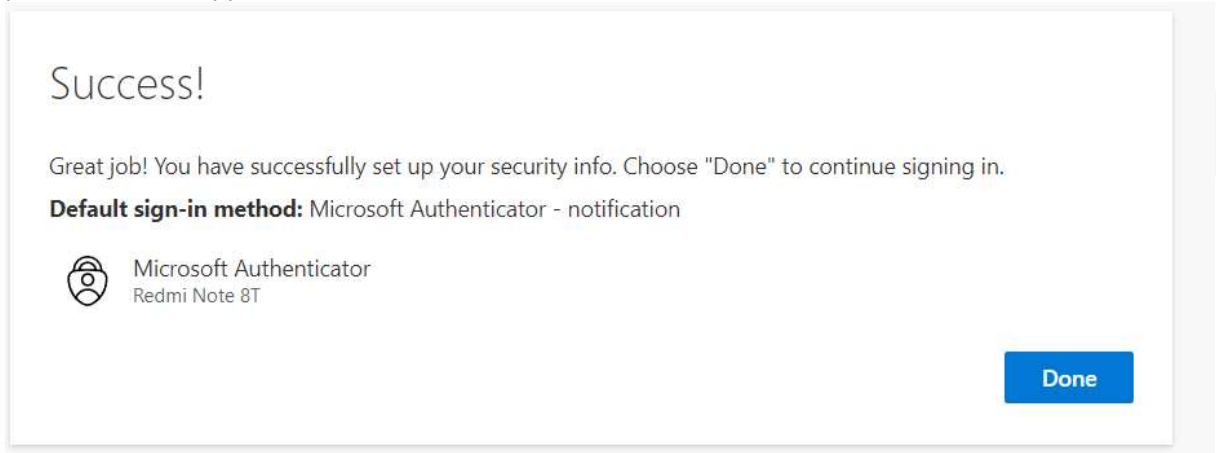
Success!

Great job! You have successfully set up your security info. Choose "Done" to continue signing in.

**Default sign-in method:** Microsoft Authenticator - notification

Microsoft Authenticator
Redmi Note 8T

Done